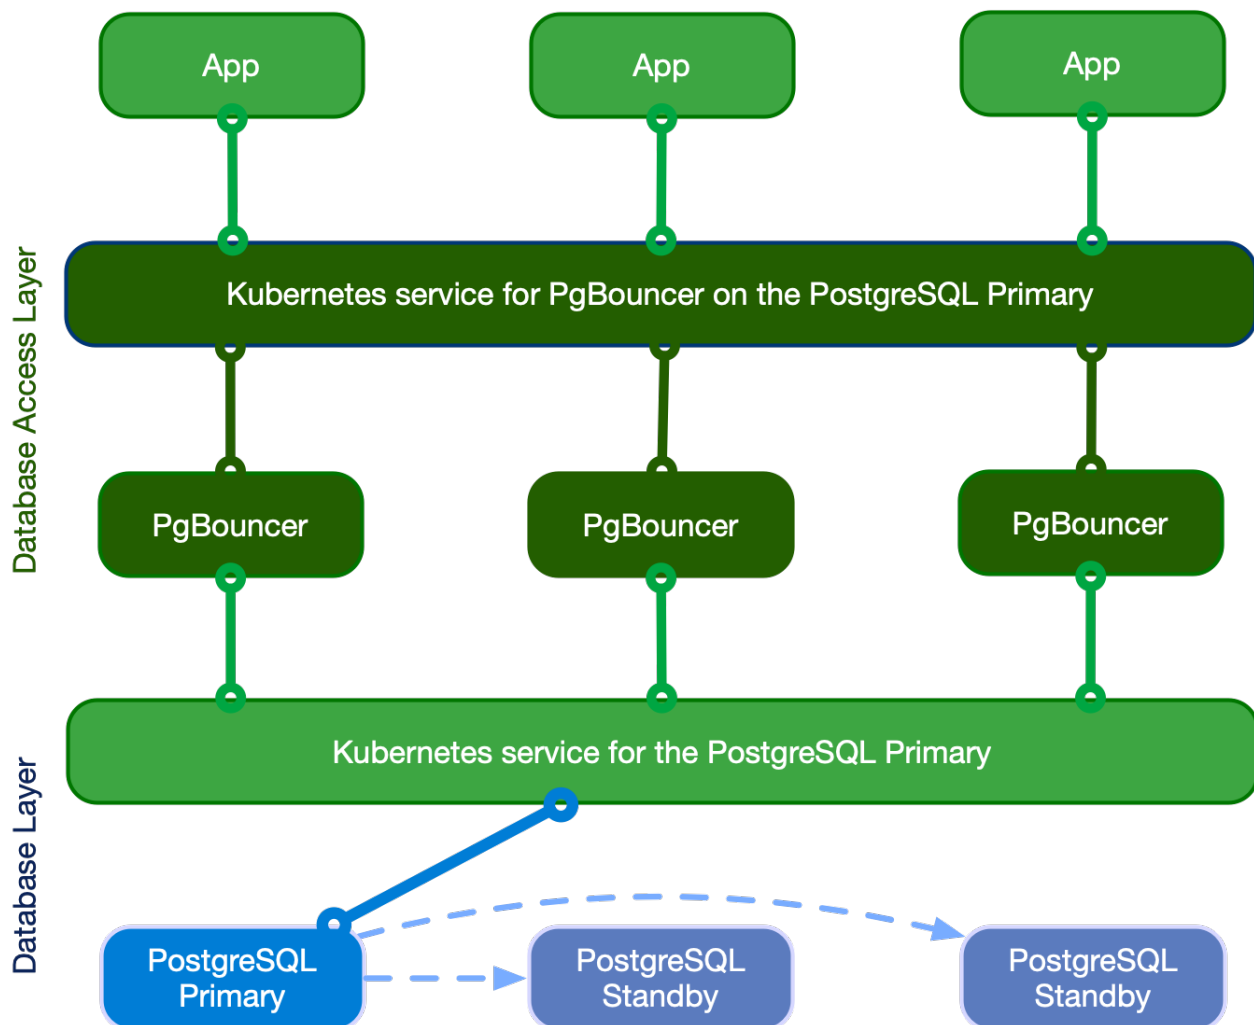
Database Access Layer

App

App

App

Kubernetes service for PgBouncer on the PostgreSQL Primary

PgBouncer

PgBouncer

PgBouncer

Database Layer

Kubernetes service for the PostgreSQL Primary

PostgreSQL Primary

PostgreSQL Standby

PostgreSQL Standby